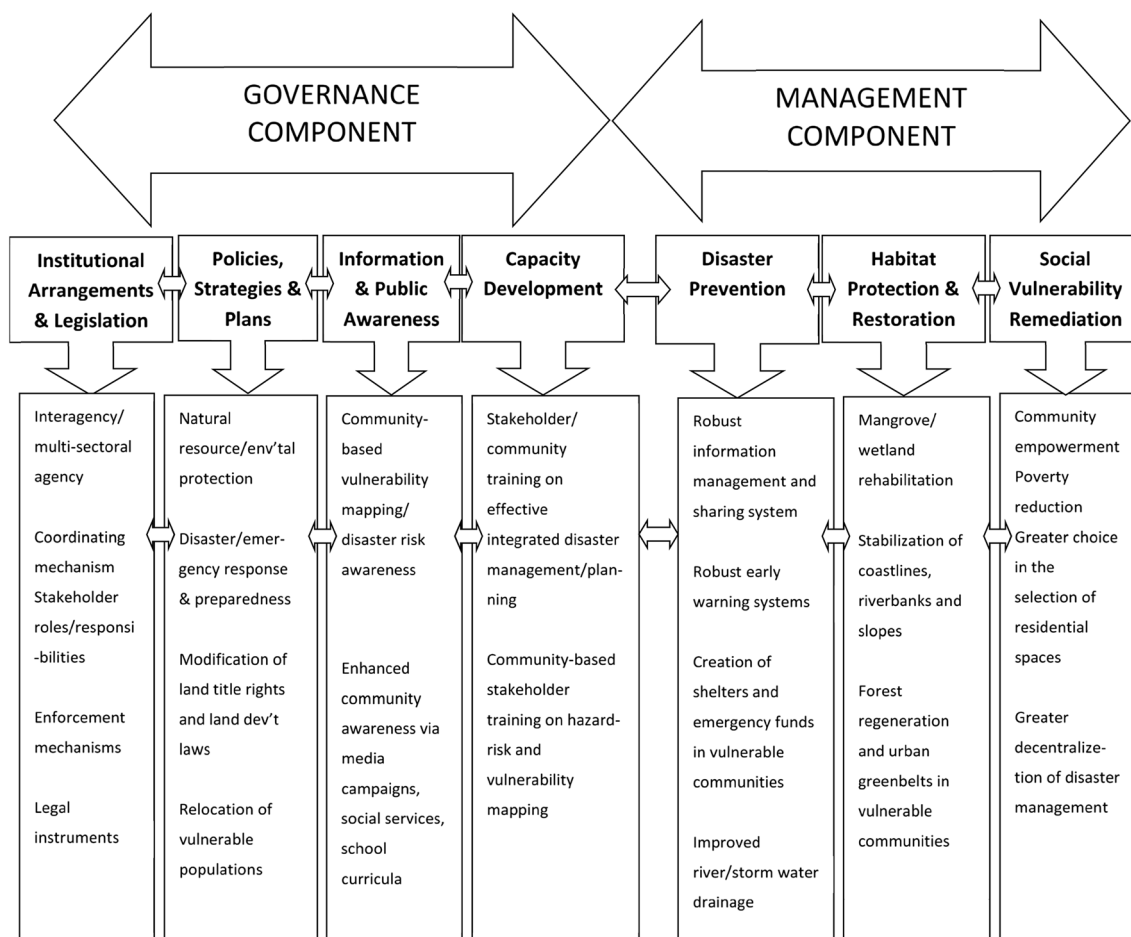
GOVERNANCE COMPONENT

MANAGEMENT COMPONENT

Institutional Arrangements & Legislation

Interagency/ multi-sectoral agency

Coordinating mechanism Stakeholder roles/responsi-bilities

Enforcement mechanisms

Legal instruments

Policies, Strategies & Plans

Natural resource/env'tal protection

Disaster/emergency response & preparedness

Modification of land title rights and land dev't laws

Relocation of vulnerable populations

Information & Public Awareness

Community-based vulnerability mapping/ disaster risk awareness

Enhanced community awareness via media campaigns, social services, school curricula

Capacity Development

Stakeholder/ community training on effective integrated disaster management/planning

Community-based stakeholder training on hazard-risk and vulnerability mapping

Disaster Prevention

Robust information management and sharing system

Robust early warning systems

Creation of shelters and emergency funds in vulnerable communities

Improved river/storm water drainage

Habitat Protection & Restoration

Mangrove/ wetland rehabilitation

Stabilization of coastlines, riverbanks and slopes

Forest regeneration and urban greenbelts in vulnerable communities

Social Vulnerability Remediation

Community empowerment Poverty reduction Greater choice in the selection of residential spaces

Greater decentralize-tion of disaster management